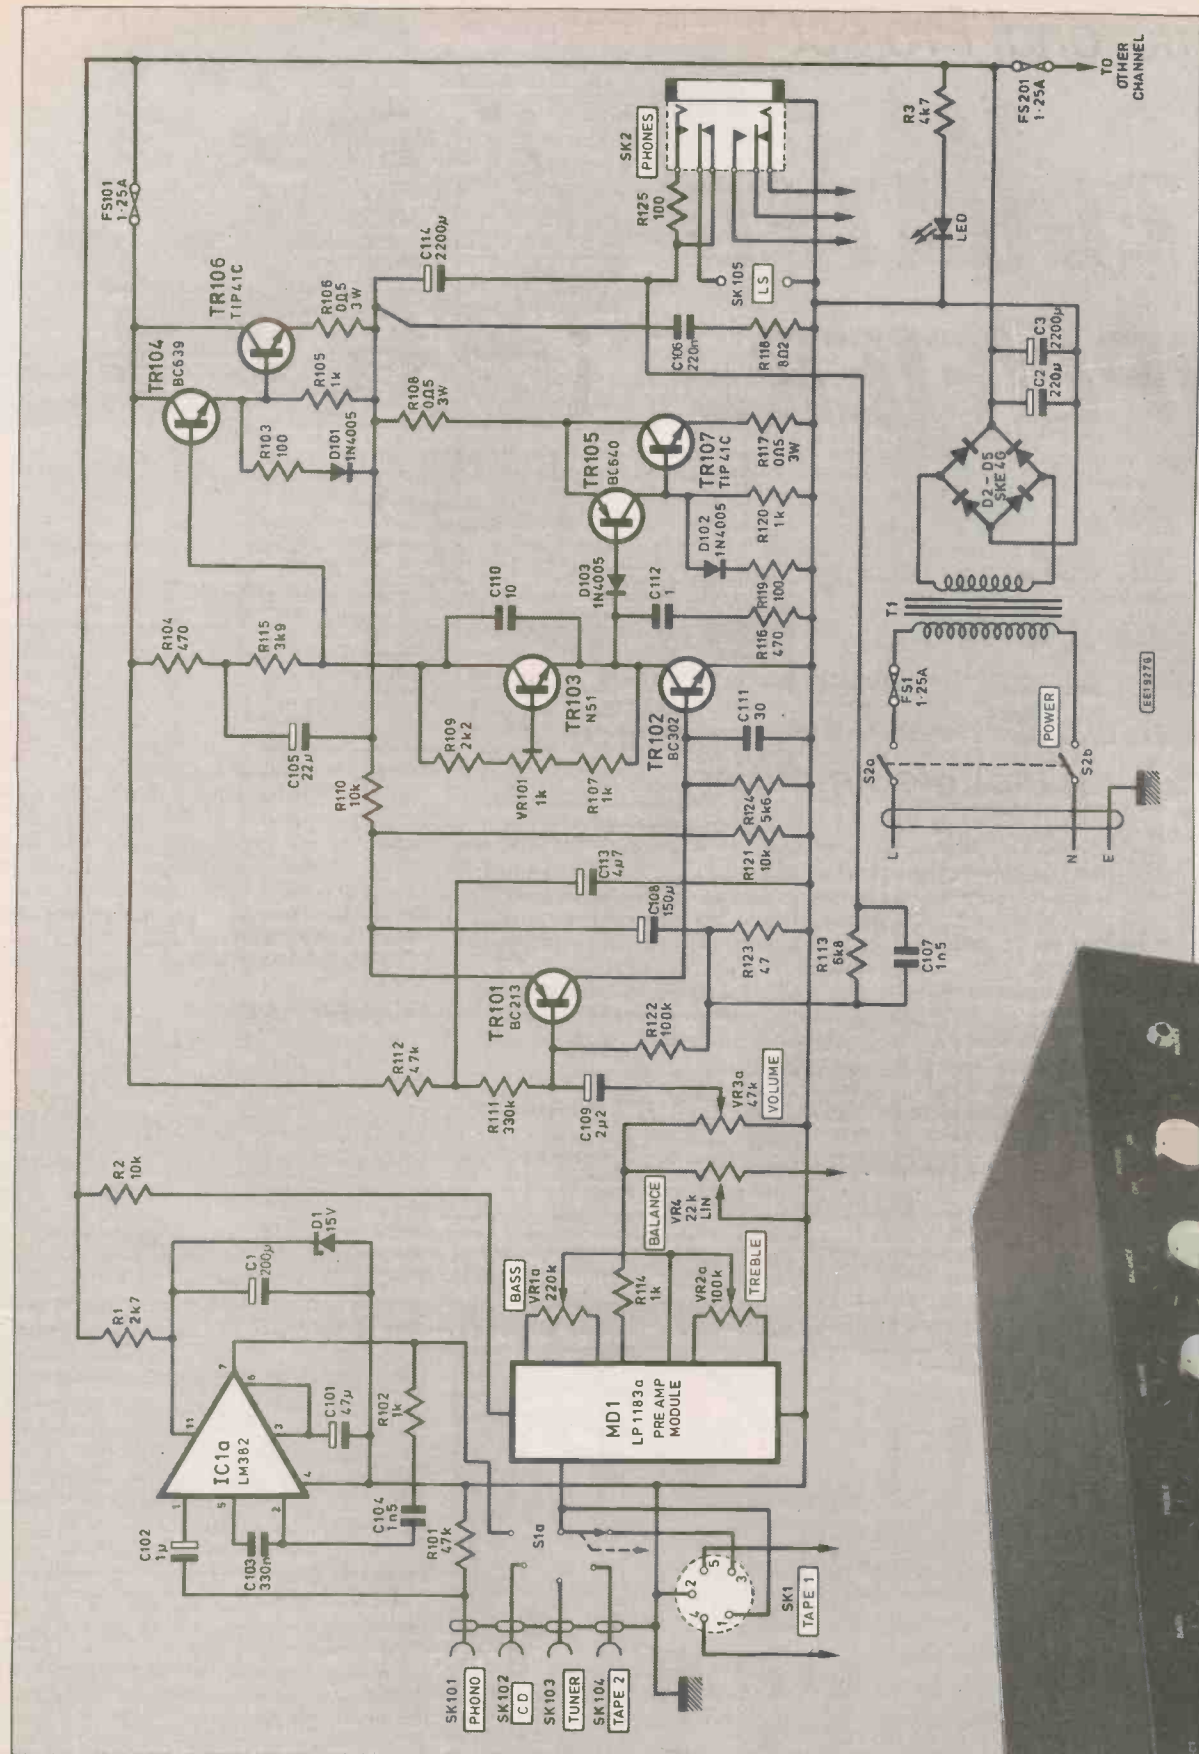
FS101
1·25A

TR104
BC639

TR106
TIP41C

R106
0Ω5
3W

C114
2200µ

R125
100

SK2
PHONES

R3
4k7

LED

FS201
1·25A

TO
OTHER
CHANNEL

SK105
LS

C106
220n

R118
8Ω2

R105
1k

R103
100

D101
1N4005

R108
0Ω5
3W

TR105
BC640

TR107
TIP41C

R117
0Ω5
3W

D102
1N4005

R120
1k

D103
1N4005

C110
10

C112
1

R119
100

R116
470

C2
220µ

C3
2200µ

D2–D5
SKE4G

T1

R104
470

R115
3k9

TR103
N51

TR102
BC302

C111
30

FS1
1·25A

R109
2k2

VR101
1k

R107
1k

C105
22µ

R110
10k

R124
5k6

R121
10k

C113
4µ7

C108
150µ

R123
47

R113
6k8

C107
1n5

POWER

S2a

S2b

L

N

E

EE1927G

TR101
BC213

R122
100k

R112
47k

R111
330k

C109
2µ2

VR3a
47k
VOLUME

VR4
22k
LIN
BALANCE

R2
10k

D1
15V

C1
200µ

R1
2k7

BASS
VR1a
220k

R114
1k

VR2a
100k
TREBLE

IC1a
LM382

C101
47µ

R102
1k

MD1
LP1183a
PRE AMP
MODULE

C102
1µ

C103
330n

C104
1n5

R101
47k

S1a

SK1
TAPE 1

SK101
PHONO

SK102
CD

SK103
TUNER

SK104
TAPE 2